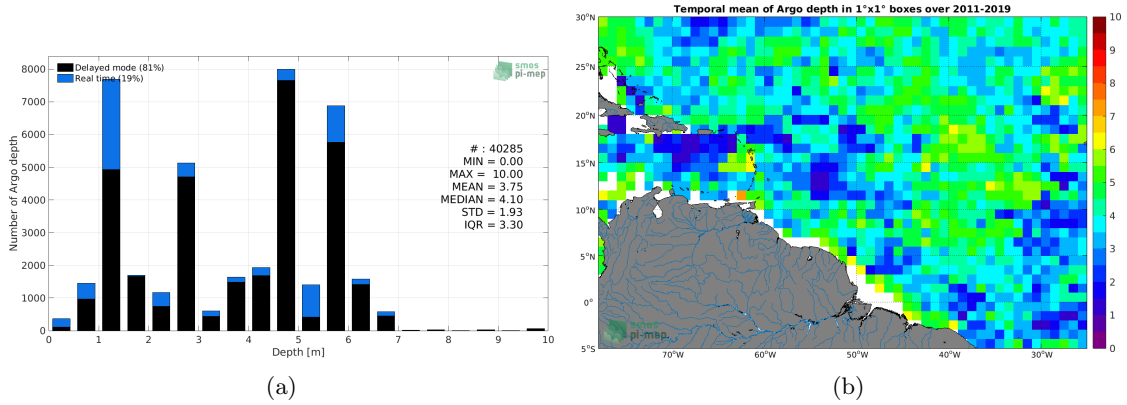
Delayed mode (81%)
Real time (19%)

smos pi-mep

Number of Argo depth

8000
7000
6000
5000
4000
3000
2000
1000
0

0 1 2 3 4 5 6 7 8 9 10

Depth [m]

# : 40285
MIN = 0.00
MAX = 10.00
MEAN = 3.75
MEDIAN = 4.10
STD = 1.93
IQR = 3.30

(a)

Temporal mean of Argo depth in 1°x1° boxes over 2011-2019

30°N
25°N
20°N
15°N
10°N
5°N
0°
5°S

70°W 60°W 50°W 40°W 30°W

10
9
8
7
6
5
4
3
2
1
0

smos pi-mep

(b)